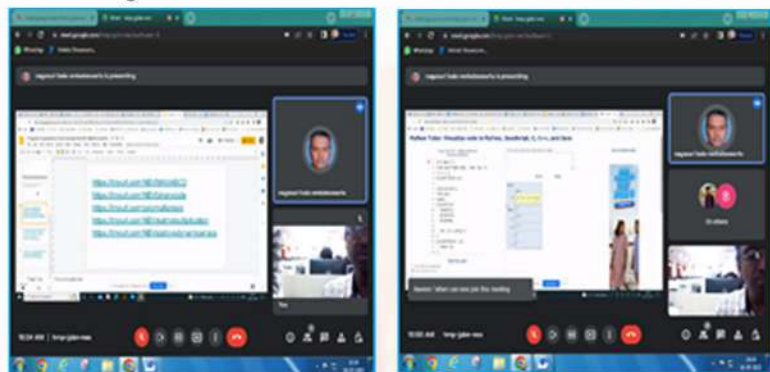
Whatsapp

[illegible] is presenting

https://tinyurl.com/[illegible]
https://tinyurl.com/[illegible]
https://tinyurl.com/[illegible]
https://tinyurl.com/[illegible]
https://tinyurl.com/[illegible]

You

10:34 AM | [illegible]

Whatsapp

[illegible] is presenting

Python Tutor: Visualize code in Python, JavaScript, C, C++, and Java

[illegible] others

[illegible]: When can we join the meeting

10:35 AM | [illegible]